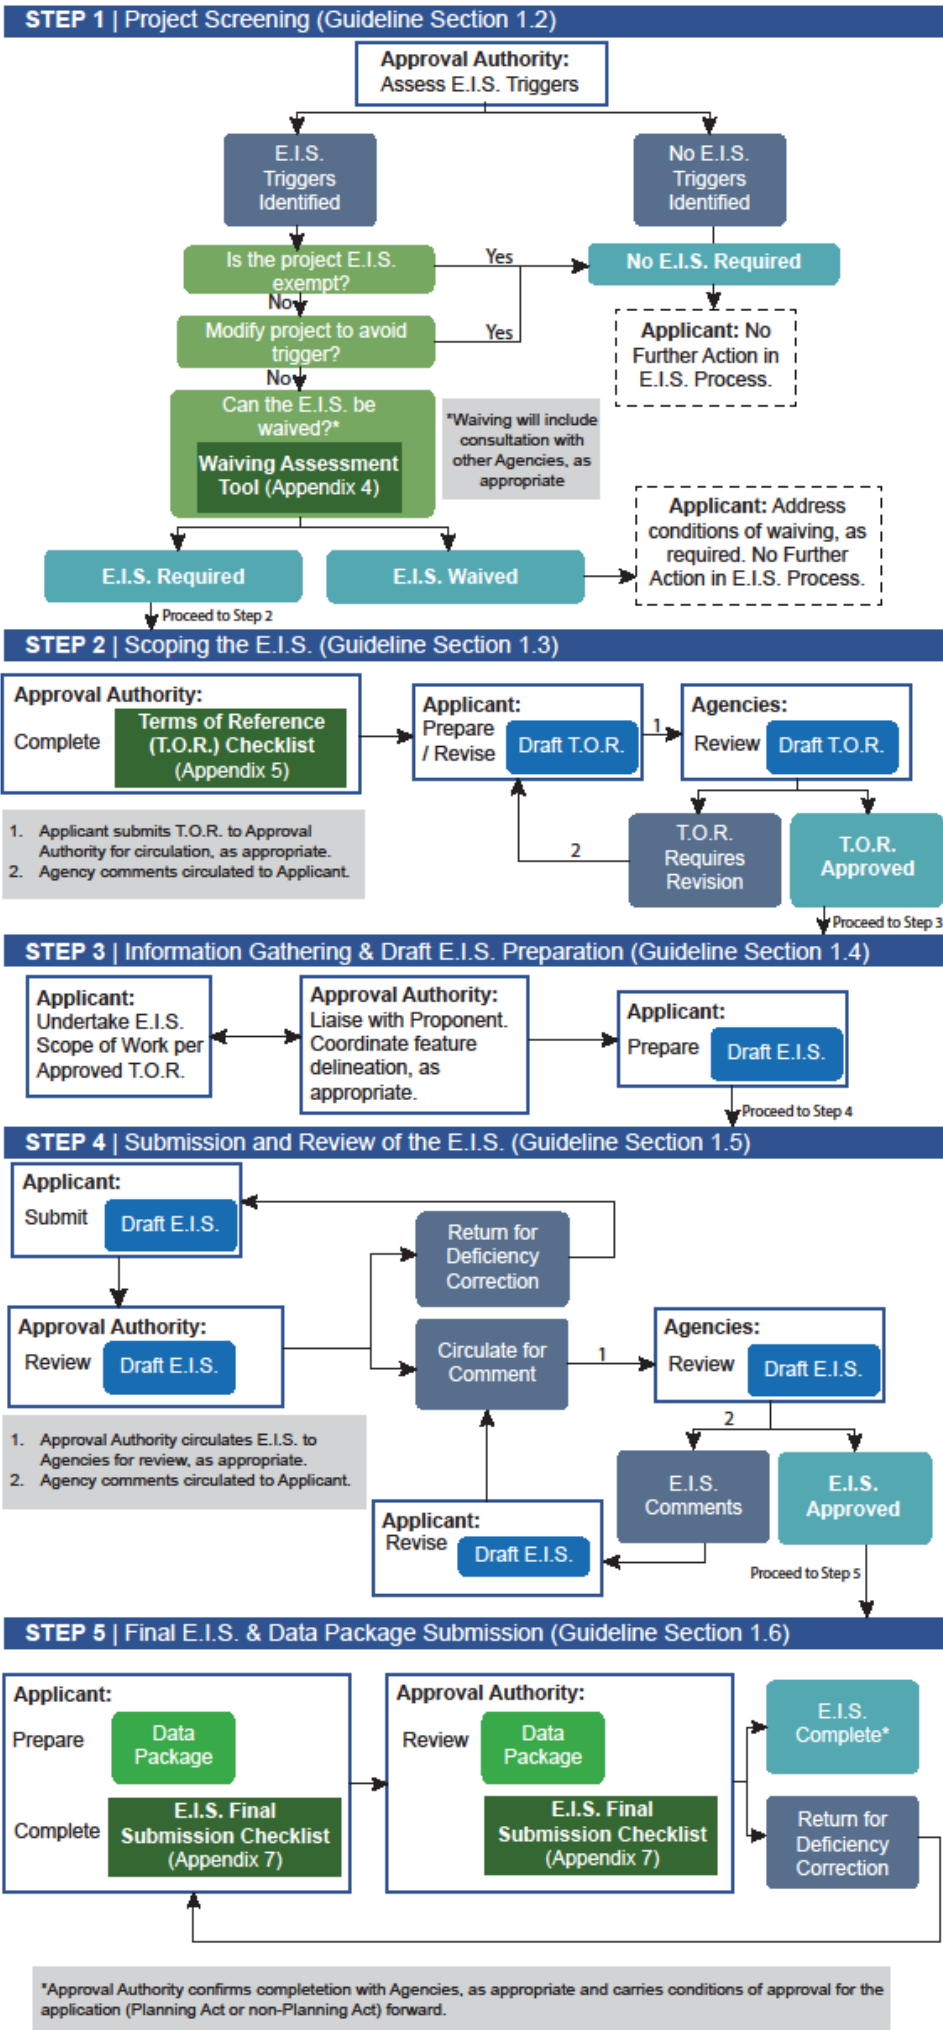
STEP 1 | Project Screening (Guideline Section 1.2)

Approval Authority: Assess E.I.S. Triggers

E.I.S. Triggers Identified

No E.I.S. Triggers Identified

Is the project E.I.S. exempt?

Yes

No E.I.S. Required

No

Modify project to avoid trigger?

Yes

Applicant: No Further Action in E.I.S. Process.

No

Can the E.I.S. be waived?*

Waiving Assessment Tool (Appendix 4)

*Waiving will include consultation with other Agencies, as appropriate

Applicant: Address conditions of waiving, as required. No Further Action in E.I.S. Process.

E.I.S. Required

E.I.S. Waived

Proceed to Step 2

STEP 2 | Scoping the E.I.S. (Guideline Section 1.3)

Approval Authority:
Complete Terms of Reference (T.O.R.) Checklist (Appendix 5)

Applicant:
Prepare / Revise Draft T.O.R.

1

Agencies:
Review Draft T.O.R.

1. Applicant submits T.O.R. to Approval Authority for circulation, as appropriate.
2. Agency comments circulated to Applicant.

2

T.O.R. Requires Revision

T.O.R. Approved

Proceed to Step 3

STEP 3 | Information Gathering & Draft E.I.S. Preparation (Guideline Section 1.4)

Applicant:
Undertake E.I.S. Scope of Work per Approved T.O.R.

Approval Authority:
Liaise with Proponent. Coordinate feature delineation, as appropriate.

Applicant:
Prepare Draft E.I.S.

Proceed to Step 4

STEP 4 | Submission and Review of the E.I.S. (Guideline Section 1.5)

Applicant:
Submit Draft E.I.S.

Return for Deficiency Correction

Approval Authority:
Review Draft E.I.S.

Circulate for Comment

1

Agencies:
Review Draft E.I.S.

1. Approval Authority circulates E.I.S. to Agencies for review, as appropriate.
2. Agency comments circulated to Applicant.

2

E.I.S. Comments

E.I.S. Approved

Applicant:
Revise Draft E.I.S.

Proceed to Step 5

STEP 5 | Final E.I.S. & Data Package Submission (Guideline Section 1.6)

Applicant:
Prepare Data Package
Complete E.I.S. Final Submission Checklist (Appendix 7)

Approval Authority:
Review Data Package
E.I.S. Final Submission Checklist (Appendix 7)

E.I.S. Complete*

Return for Deficiency Correction

*Approval Authority confirms completetion with Agencies, as appropriate and carries conditions of approval for the application (Planning Act or non-Planning Act) forward.